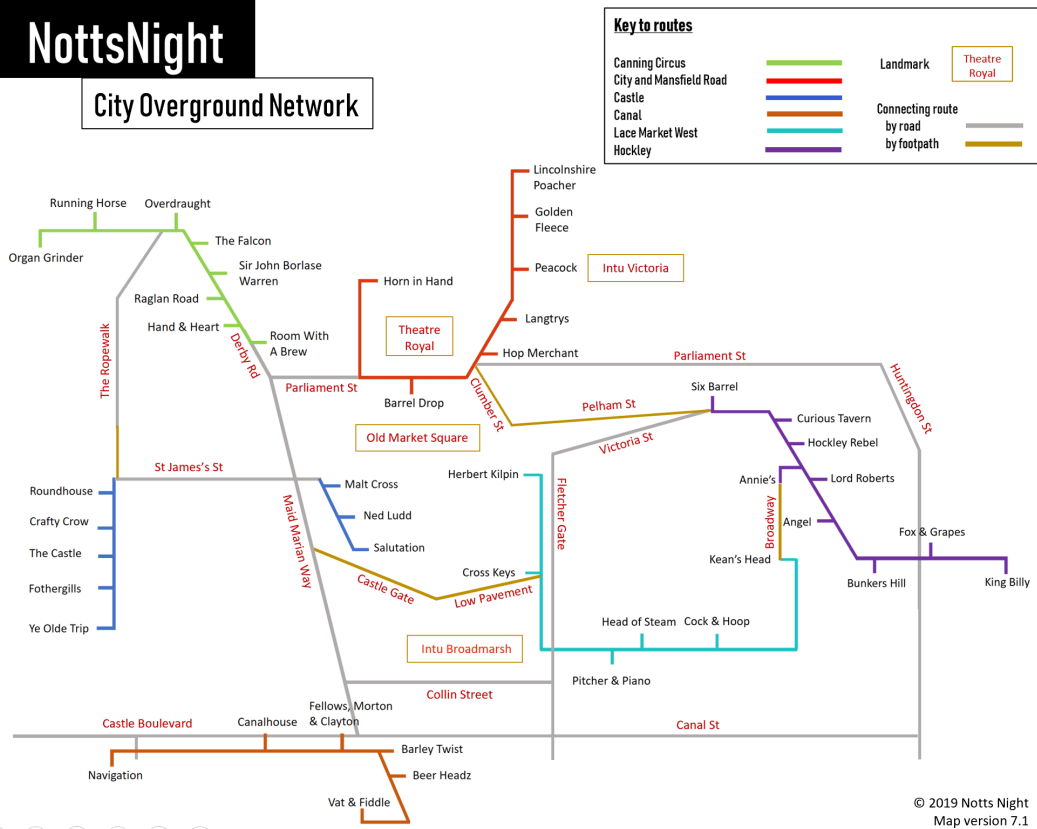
NottsNight

City Overground Network

Key to routes

Canning Circus
City and Mansfield Road
Castle
Canal
Lace Market West
Hockley

Landmark
Theatre Royal

Connecting route
by road
by footpath

Running Horse
Overdraught
Organ Grinder
The Falcon
Sir John Borlase Warren
Raglan Road
Hand & Heart
Room With A Brew
Derby Rd
The Ropewalk

Lincolnshire Poacher
Golden Fleece
Peacock
Intu Victoria
Horn in Hand
Langtrys
Theatre Royal
Hop Merchant
Parliament St
Barrel Drop
Clumber St
Old Market Square
Parliament St
Huntingdon St

Six Barrel
Pelham St
Victoria St
Curious Tavern
Hockley Rebel
Annie's
Lord Roberts
Angel
Broadway
Kean's Head
Fox & Grapes
Bunkers Hill
King Billy

St James's St
Roundhouse
Crafty Crow
The Castle
Fothergills
Ye Olde Trip
Malt Cross
Ned Ludd
Salutation
Maid Marian Way
Castle Gate
Low Pavement
Cross Keys
Herbert Kilpin
Fletcher Gate
Head of Steam
Cock & Hoop
Intu Broadmarsh
Pitcher & Piano
Collin Street

Castle Boulevard
Canalhouse
Fellows, Morton & Clayton
Canal St
Barley Twist
Navigation
Beer Headz
Vat & Fiddle

© 2019 Notts Night
Map version 7.1